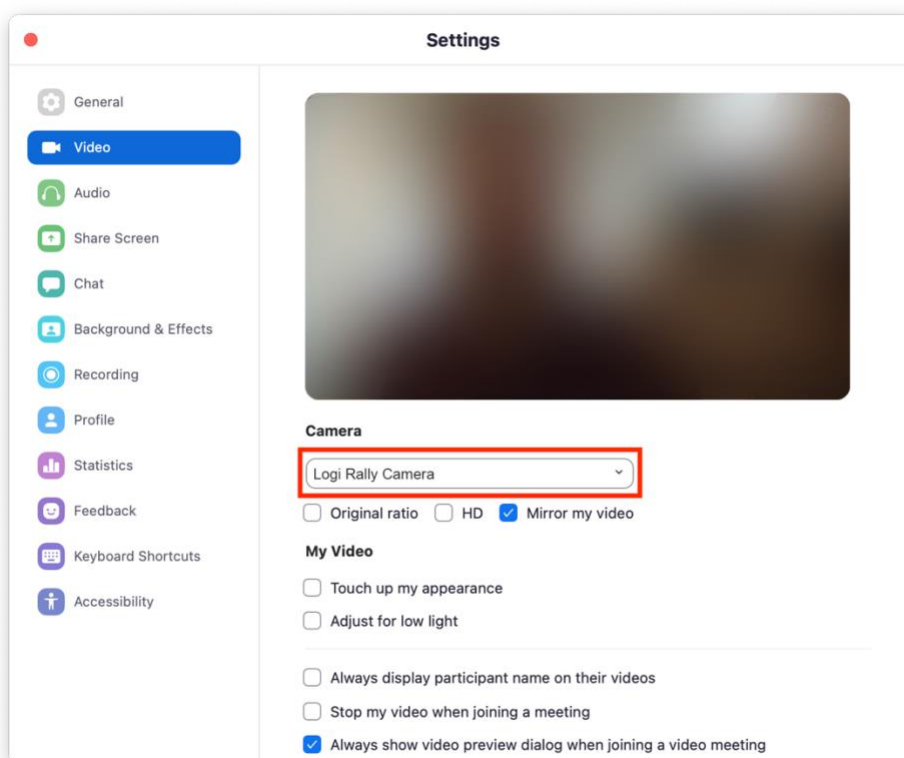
Settings

General
Video
Audio
Share Screen
Chat
Background & Effects
Recording
Profile
Statistics
Feedback
Keyboard Shortcuts
Accessibility

Camera

Logi Rally Camera

Original ratio
HD
Mirror my video

My Video

Touch up my appearance
Adjust for low light

Always display participant name on their videos
Stop my video when joining a meeting
Always show video preview dialog when joining a video meeting